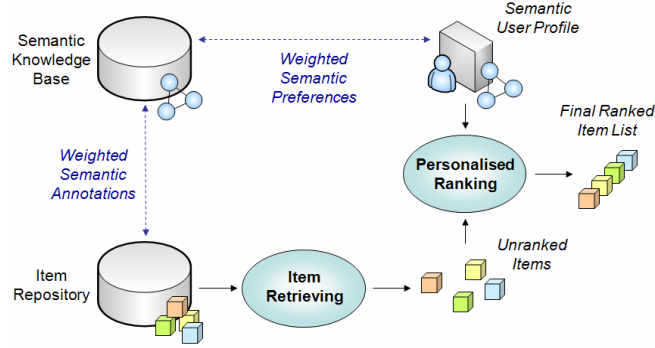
Semantic Knowledge Base

Weighted Semantic Preferences

Semantic User Profile

Final Ranked Item List

Weighted Semantic Annotations

Personalised Ranking

Unranked Items

Item Repository

Item Retrieving